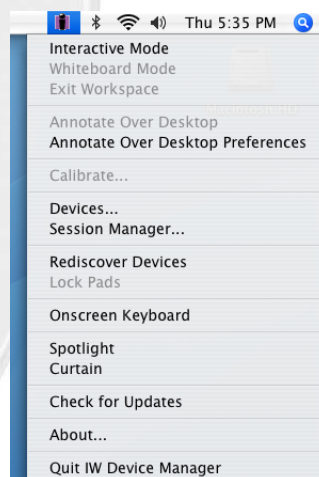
Thu 5:35 PM

Interactive Mode
Whiteboard Mode
Exit Workspace

Annotate Over Desktop
Annotate Over Desktop Preferences

Calibrate...

Devices...
Session Manager...

Rediscover Devices
Lock Pads

Onscreen Keyboard

Spotlight
Curtain

Check for Updates

About...

Quit IW Device Manager